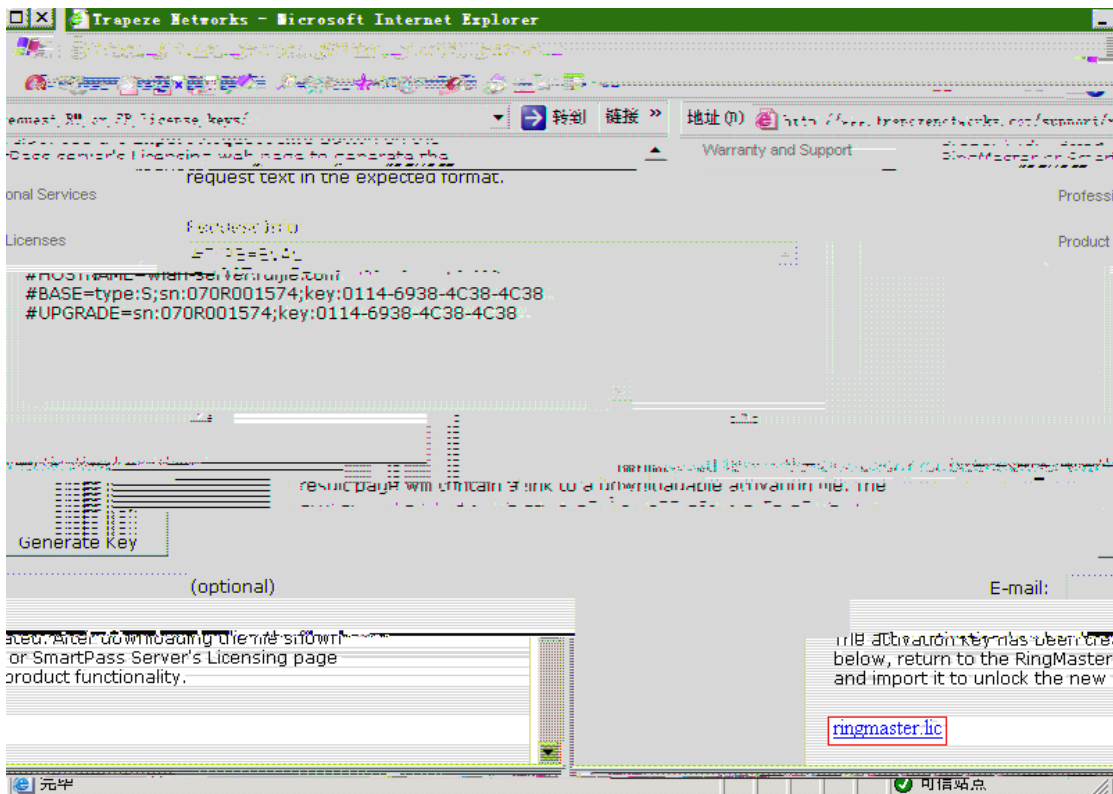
Trapeze Networks - Microsoft Internet Explorer

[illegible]

转到 链接 »

地址(D) http://www.trapezenetworks.com/support/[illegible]

request_RM_or_SP_license_keys/

Pass server's Licensing web page to generate the request text in the expected format.

Warranty and Support

onal Services

Profess

Licenses

Product

Request Info

#HOSTNAME=wlan-server.ruijie.com
#BASE=type:S;sn:070R001574;key:0114-6938-4C38-4C38
#UPGRADE=sn:070R001574;key:0114-6938-4C38-4C38

result page will contain a link to a downloadable activation file. The

Generate Key

(optional)

E-mail:

ated. After downloading the file shown or SmartPass Server's Licensing page product functionality.

The activation key has been cre below, return to the RingMaster and import it to unlock the new

ringmaster.lic

完毕

可信站点